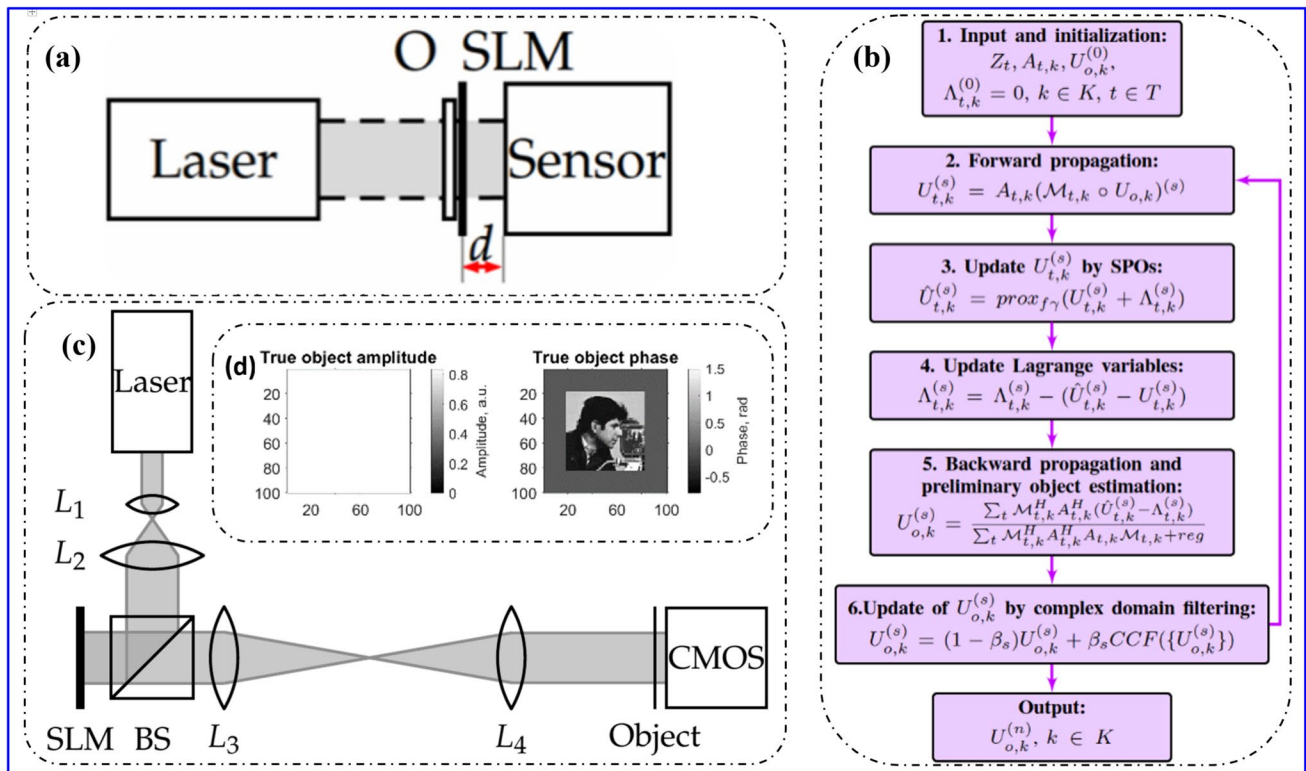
(a)

O SLM

Laser

Sensor

$d$

(b)

1. Input and initialization:
$Z_t, A_{t,k}, U_{o,k}^{(0)},$
$\Lambda_{t,k}^{(0)} = 0, k \in K, t \in T$

2. Forward propagation:
$U_{t,k}^{(s)} = A_{t,k}(\mathcal{M}_{t,k} \circ U_{o,k})^{(s)}$

3. Update $U_{t,k}^{(s)}$ by SPOs:
$\hat{U}_{t,k}^{(s)} = prox_{f\gamma}(U_{t,k}^{(s)} + \Lambda_{t,k}^{(s)})$

4. Update Lagrange variables:
$\Lambda_{t,k}^{(s)} = \Lambda_{t,k}^{(s)} - (\hat{U}_{t,k}^{(s)} - U_{t,k}^{(s)})$

5. Backward propagation and preliminary object estimation:
$U_{o,k}^{(s)} = \frac{\sum_t \mathcal{M}_{t,k}^H A_{t,k}^H (\hat{U}_{t,k}^{(s)} - \Lambda_{t,k}^{(s)})}{\sum_t \mathcal{M}_{t,k}^H A_{t,k}^H A_{t,k} \mathcal{M}_{t,k} + reg}$

6.Update of $U_{o,k}^{(s)}$ by complex domain filtering:
$U_{o,k}^{(s)} = (1 - \beta_s)U_{o,k}^{(s)} + \beta_s CCF(\{U_{o,k}^{(s)}\})$

Output:
$U_{o,k}^{(n)}, k \in K$

(c)

Laser

$L_1$

$L_2$

SLM BS $L_3$ $L_4$ Object

CMOS

(d)

True object amplitude

20
40
60
80
100
20 60 100

0.8
0.6
0.4
0.2
0
Amplitude, a.u.

True object phase

20
40
60
80
100
20 60 100

1.5
1
0.5
0
-0.5
Phase, rad